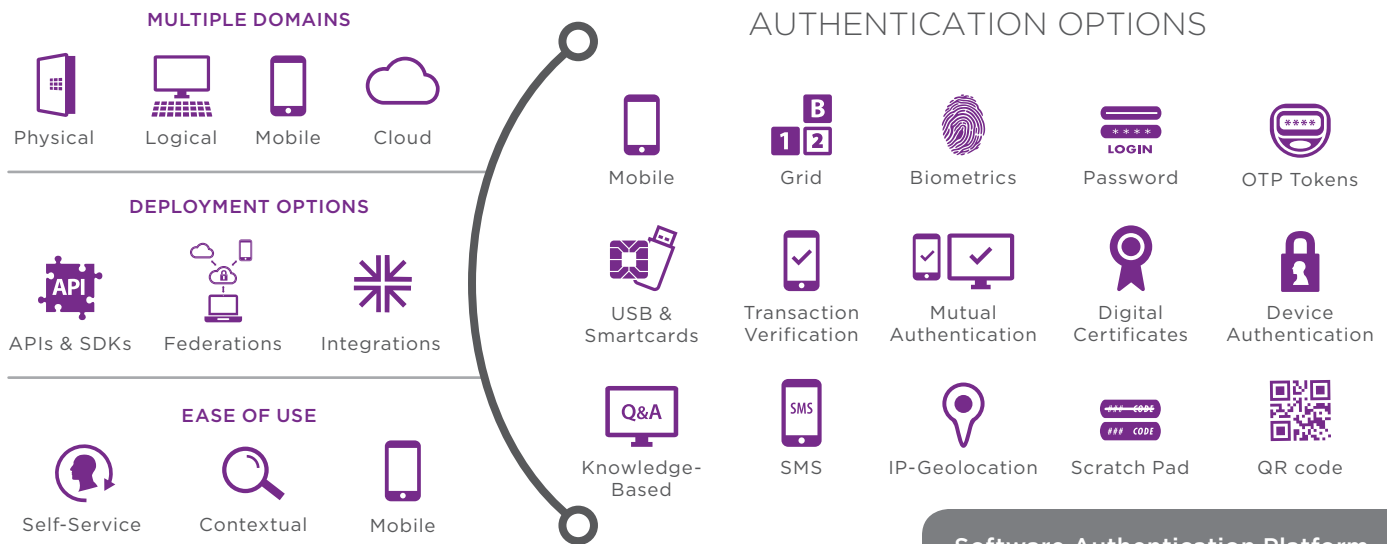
MULTIPLE DOMAINS

Physical Logical Mobile Cloud

DEPLOYMENT OPTIONS

API

APIs & SDKs Federations Integrations

EASE OF USE

Self-Service Contextual Mobile

AUTHENTICATION OPTIONS

Mobile

B 1 2

Grid

Biometrics

\*\*\*\* LOGIN

Password

\*\*\*\*

OTP Tokens

USB & Smartcards

Transaction Verification

Mutual Authentication

Digital Certificates

Device Authentication

Q&A

Knowledge-Based

SMS

SMS

IP-Geolocation

### CODE ### CODE

Scratch Pad

QR code

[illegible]